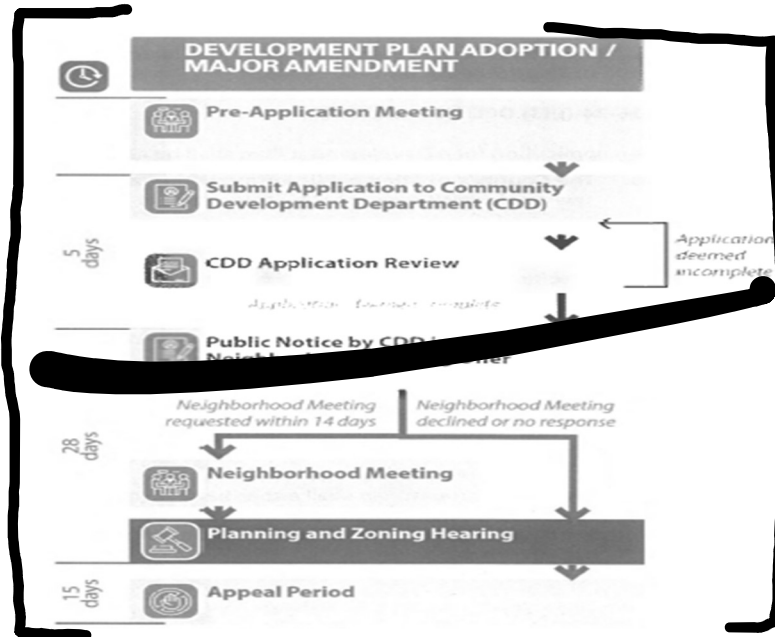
DEVELOPMENT PLAN ADOPTION / MAJOR AMENDMENT

Pre-Application Meeting

Submit Application to Community Development Department (CDD)

5 days

CDD Application Review

Application deemed incomplete

Application deemed complete

Public Notice by CDD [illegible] Neighbo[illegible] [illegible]ner

Neighborhood Meeting requested within 14 days

Neighborhood Meeting declined or no response

28 days

Neighborhood Meeting

Planning and Zoning Hearing

15 days

Appeal Period